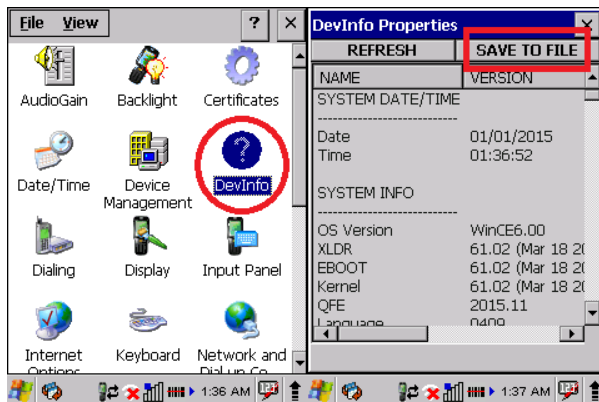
File View ? ×

AudioGain
Backlight
Certificates
Date/Time
Device Management
DevInfo
Dialing
Display
Input Panel
Internet Options
Keyboard
Network and Dial-up Co...

1:36 AM

DevInfo Properties ×
REFRESH
SAVE TO FILE

| NAME | VERSION |
|---|---|
| SYSTEM DATE/TIME | |
| ----------------------------- | |
| Date | 01/01/2015 |
| Time | 01:36:52 |
| SYSTEM INFO | |
| ----------------------------- | |
| OS Version | WinCE6.00 |
| XLDR | 61.02 (Mar 18 2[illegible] |
| EBOOT | 61.02 (Mar 18 2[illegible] |
| Kernel | 61.02 (Mar 18 2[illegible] |
| QFE | 2015.11 |
| Language | 0409 |

1:37 AM